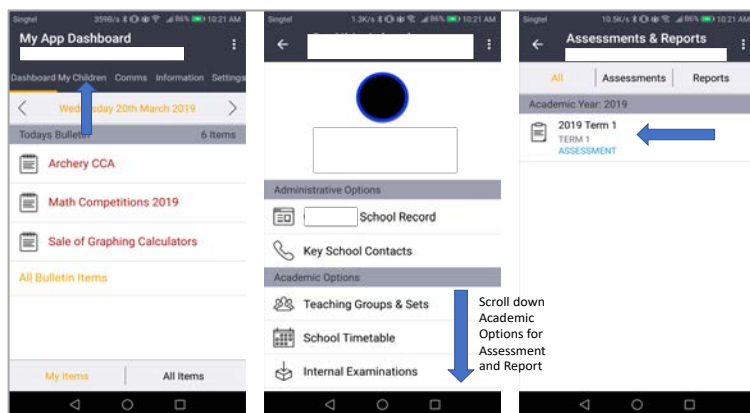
Singtel 359B/s 86% 10:21 AM
My App Dashboard
Dashboard My Children Comms Information Settings
Wednesday 20th March 2019
Todays Bulletin 6 Items
Archery CCA
Math Competitions 2019
Sale of Graphing Calculators
All Bulletin Items
My Items All Items

Singtel 1.3K/s 86% 10:21 AM
Administrative Options
School Record
Key School Contacts
Academic Options
Teaching Groups & Sets
School Timetable
Internal Examinations

Scroll down Academic Options for Assessment and Report

Singtel 10.5K/s 86% 10:21 AM
Assessments & Reports
All Assessments Reports
Academic Year: 2019
2019 Term 1
TERM 1
ASSESSMENT